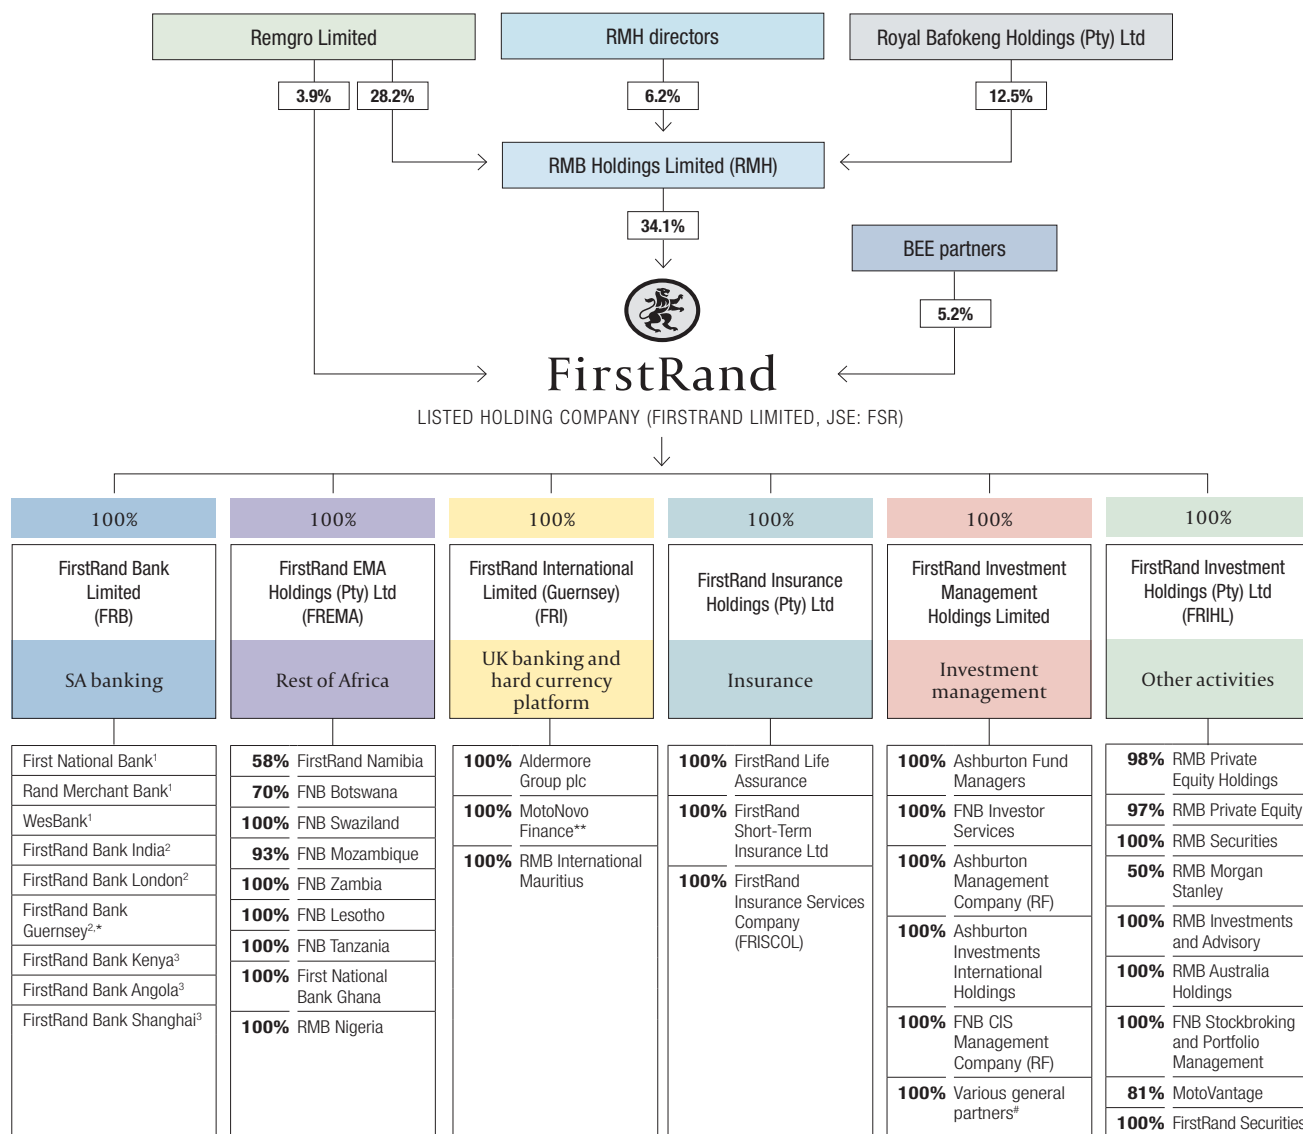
Remgro Limited

RMH directors

Royal Bafokeng Holdings (Pty) Ltd

3.9%

28.2%

6.2%

12.5%

RMB Holdings Limited (RMH)

34.1%

BEE partners

5.2%

FirstRand

LISTED HOLDING COMPANY (FIRSTRAND LIMITED, JSE: FSR)

100%

FirstRand Bank Limited (FRB)

SA banking

First National Bank$^1$
Rand Merchant Bank$^1$
WesBank$^1$
FirstRand Bank India$^2$
FirstRand Bank London$^2$
FirstRand Bank Guernsey$^{2,*}$
FirstRand Bank Kenya$^3$
FirstRand Bank Angola$^3$
FirstRand Bank Shanghai$^3$

100%

FirstRand EMA Holdings (Pty) Ltd (FREMA)

Rest of Africa

58% FirstRand Namibia
70% FNB Botswana
100% FNB Swaziland
93% FNB Mozambique
100% FNB Zambia
100% FNB Lesotho
100% FNB Tanzania
100% First National Bank Ghana
100% RMB Nigeria

100%

FirstRand International Limited (Guernsey) (FRI)

UK banking and hard currency platform

100% Aldermore Group plc
100% MotoNovo Finance**
100% RMB International Mauritius

100%

FirstRand Insurance Holdings (Pty) Ltd

Insurance

100% FirstRand Life Assurance
100% FirstRand Short-Term Insurance Ltd
100% FirstRand Insurance Services Company (FRISCOL)

100%

FirstRand Investment Management Holdings Limited

Investment management

100% Ashburton Fund Managers
100% FNB Investor Services
100% Ashburton Management Company (RF)
100% Ashburton Investments International Holdings
100% FNB CIS Management Company (RF)
100% Various general partners$^\#$

100%

FirstRand Investment Holdings (Pty) Ltd (FRIHL)

Other activities

98% RMB Private Equity Holdings
97% RMB Private Equity
100% RMB Securities
50% RMB Morgan Stanley
100% RMB Investments and Advisory
100% RMB Australia Holdings
100% FNB Stockbroking and Portfolio Management
81% MotoVantage
100% FirstRand Securities